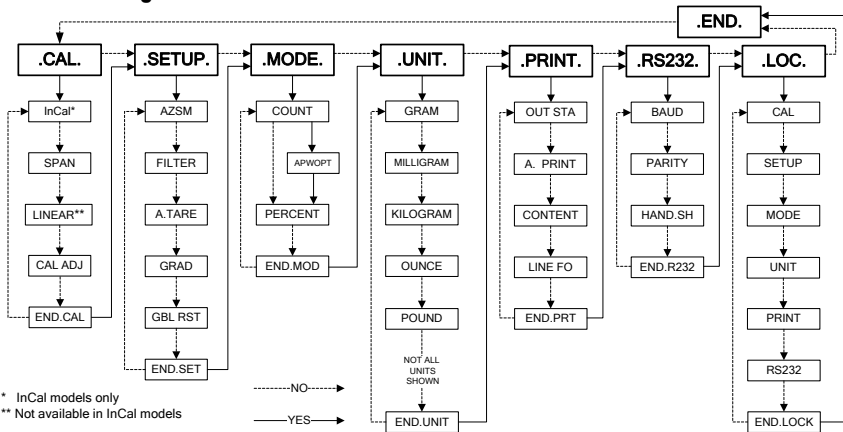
.END.

.CAL.

InCal*

SPAN

LINEAR**

CAL ADJ

END.CAL

.SETUP.

AZSM

FILTER

A.TARE

GRAD

GBL RST

END.SET

.MODE.

COUNT

APWOPT

PERCENT

END.MOD

.UNIT.

GRAM

MILLIGRAM

KILOGRAM

OUNCE

POUND

NOT ALL UNITS SHOWN

END.UNIT

.PRINT.

OUT STA

A. PRINT

CONTENT

LINE FO

END.PRT

.RS232.

BAUD

PARITY

HAND.SH

END.R232

.LOC.

CAL

SETUP

MODE

UNIT

PRINT

RS232

END.LOCK

NO

YES

* InCal models only
** Not available in InCal models